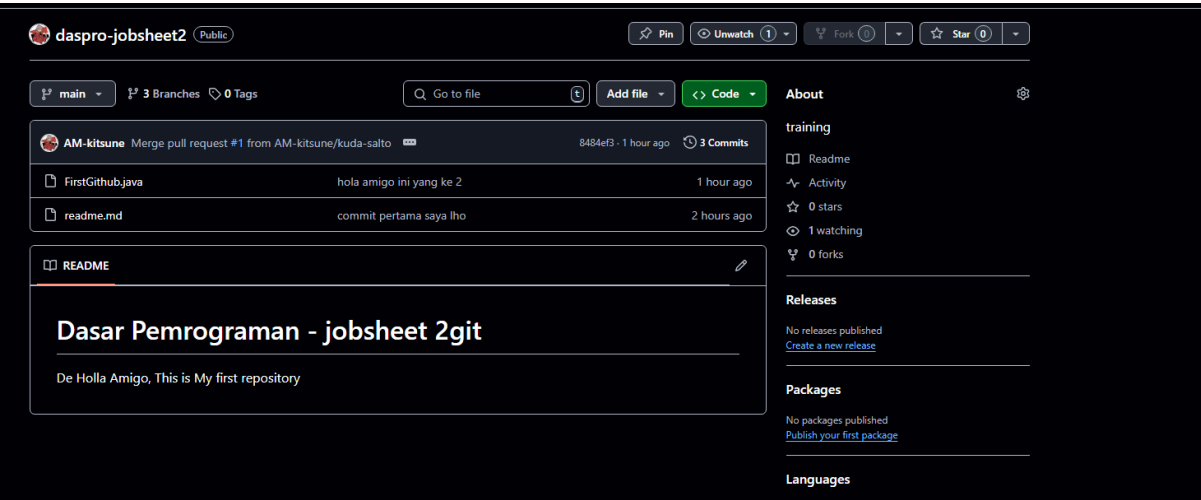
daspro-jobsheet2 Public

Pin Unwatch 1 Fork 0 Star 0

main 3 Branches 0 Tags

Go to file t Add file Code

AM-kitsune Merge pull request #1 from AM-kitsune/kuda-salto 8484ef3 · 1 hour ago 3 Commits

| FirstGithub.java | hola amigo ini yang ke 2 | 1 hour ago |
|---|---|---|
| readme.md | commit pertama saya lho | 2 hours ago |

README

Dasar Pemrograman - jobsheet 2git

De Holla Amigo, This is My first repository

About

training

Readme
Activity
0 stars
1 watching
0 forks

Releases

No releases published
Create a new release

Packages

No packages published
Publish your first package

Languages